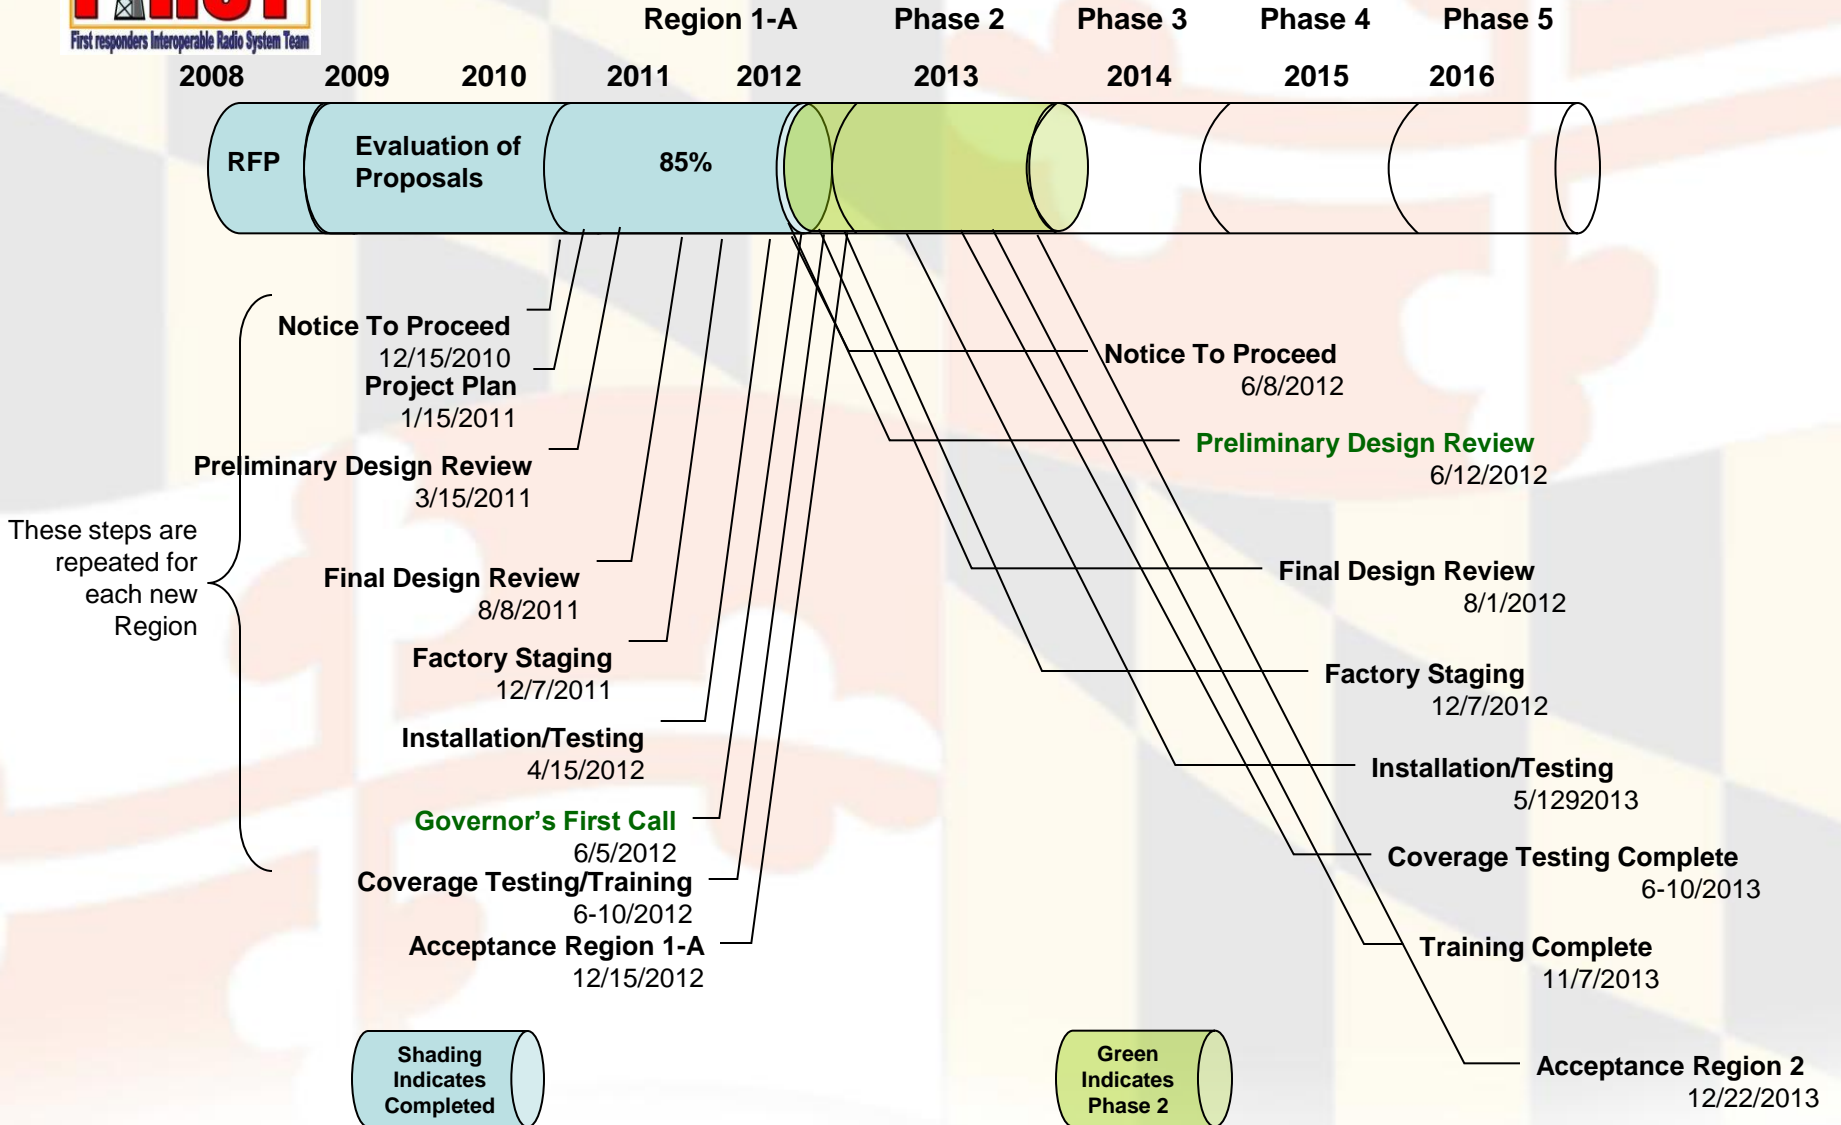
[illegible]
First responders Interoperable Radio System Team

Region 1-A Phase 2 Phase 3 Phase 4 Phase 5

2008 2009 2010 2011 2012 2013 2014 2015 2016

RFP

Evaluation of Proposals

85%

These steps are repeated for each new Region

Notice To Proceed
12/15/2010

Project Plan
1/15/2011

Preliminary Design Review
3/15/2011

Final Design Review
8/8/2011

Factory Staging
12/7/2011

Installation/Testing
4/15/2012

Governor's First Call
6/5/2012

Coverage Testing/Training
6-10/2012

Acceptance Region 1-A
12/15/2012

Notice To Proceed
6/8/2012

Preliminary Design Review
6/12/2012

Final Design Review
8/1/2012

Factory Staging
12/7/2012

Installation/Testing
5/1292013

Coverage Testing Complete
6-10/2013

Training Complete
11/7/2013

Acceptance Region 2
12/22/2013

Shading Indicates Completed

Green Indicates Phase 2